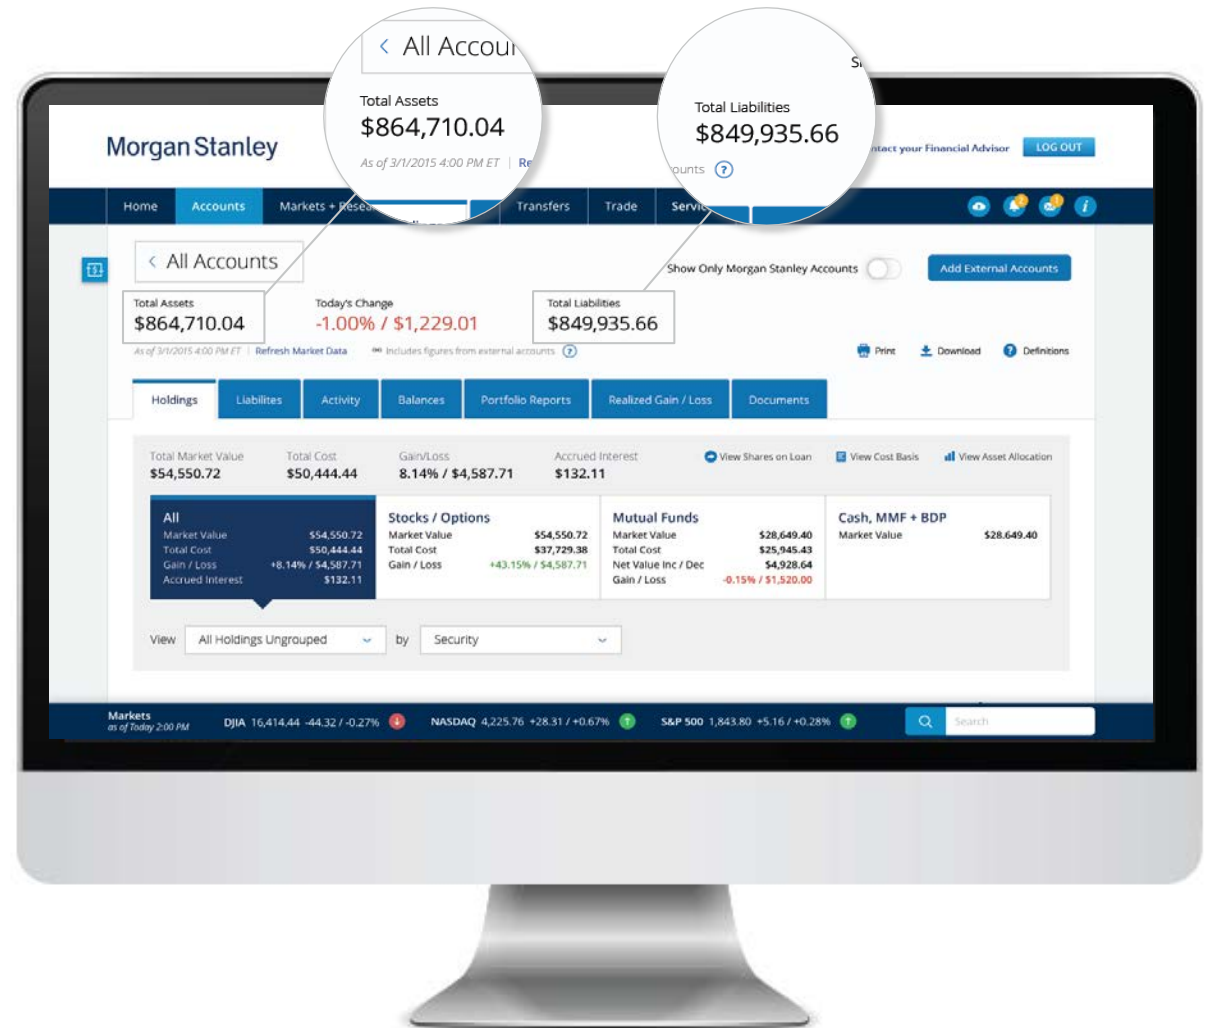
All Accou

Total Assets
$864,710.04
As of 3/1/2015 4:00 PM ET | Re

Si

Total Liabilities
$849,935.66
ounts ?

Morgan Stanley

ntact your Financial Advisor LOG OUT

Home Accounts Markets + Resea Transfers Trade Servic

All Accounts

Show Only Morgan Stanley Accounts Add External Accounts

Total Assets
$864,710.04

Today's Change
-1.00% / $1,229.01

Total Liabilities
$849,935.66

As of 3/1/2015 4:00 PM ET | Refresh Market Data Includes figures from external accounts ?

Print Download Definitions

Holdings Liabilites Activity Balances Portfolio Reports Realized Gain / Loss Documents

Total Market Value $54,550.72 Total Cost $50,444.44 Gain/Loss 8.14% / $4,587.71 Accrued Interest $132.11

View Shares on Loan View Cost Basis View Asset Allocation

All
Market Value $54,550.72
Total Cost $50,444.44
Gain / Loss +8.14% / $4,587.71
Accrued Interest $132.11

Stocks / Options
Market Value $54,550.72
Total Cost $37,729.38
Gain / Loss +43.15% / $4,587.71

Mutual Funds
Market Value $28,649.40
Total Cost $25,945.43
Net Value Inc / Dec $4,928.64
Gain / Loss -0.15% / $1,520.00

Cash, MMF + BDP
Market Value $28,649.40

View All Holdings Ungrouped by Security

Markets
as of Today 2:00 PM
DJIA 16,414.44 -44.32 / -0.27% NASDAQ 4,225.76 +28.31 / +0.67% S&P 500 1,843.80 +5.16 / +0.28%

Search